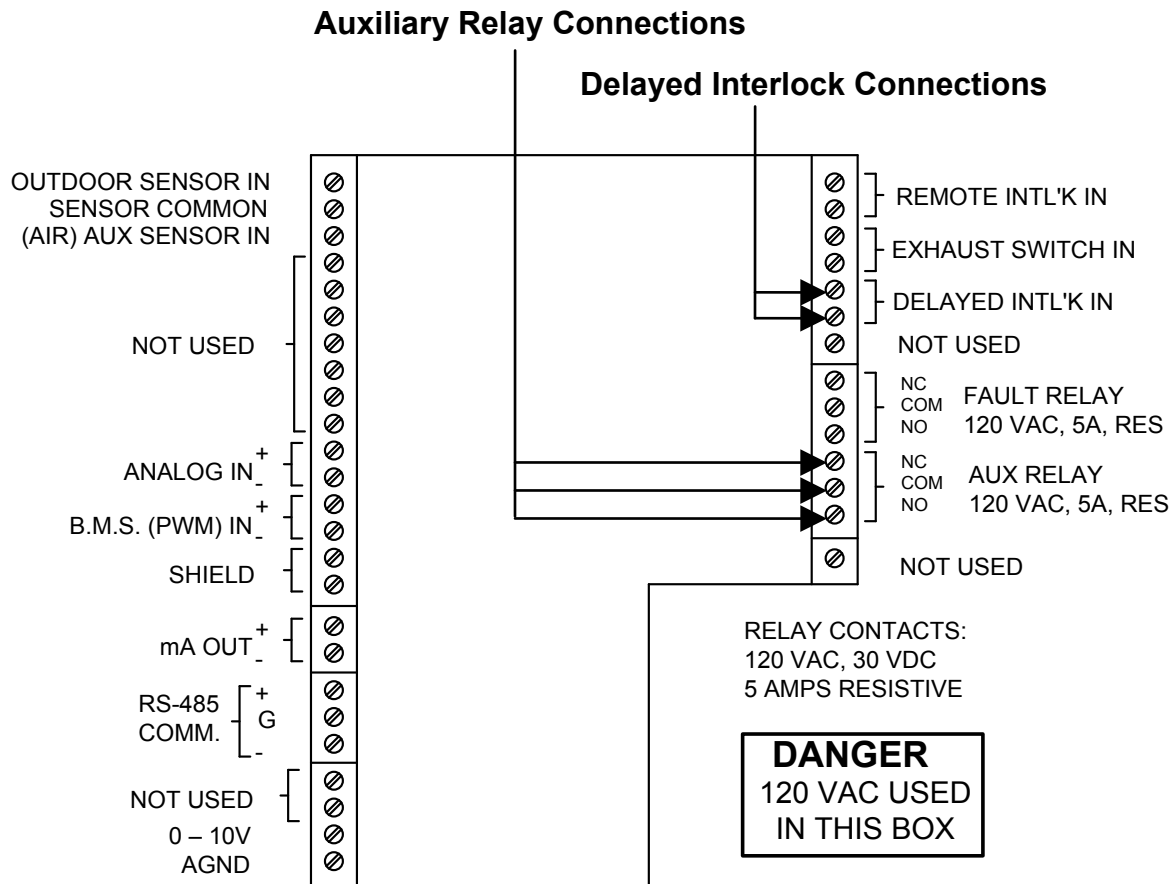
Auxiliary Relay Connections

Delayed Interlock Connections

OUTDOOR SENSOR IN
SENSOR COMMON
(AIR) AUX SENSOR IN

NOT USED

ANALOG IN $^{+}_{-}$

B.M.S. (PWM) IN $^{+}_{-}$

SHIELD

mA OUT $^{+}_{-}$

RS-485 COMM. + G -

NOT USED
0 – 10V
AGND

REMOTE INTL'K IN
EXHAUST SWITCH IN
DELAYED INTL'K IN
NOT USED

NC COM NO FAULT RELAY 120 VAC, 5A, RES

NC COM NO AUX RELAY 120 VAC, 5A, RES

NOT USED

RELAY CONTACTS:
120 VAC, 30 VDC
5 AMPS RESISTIVE

DANGER
120 VAC USED IN THIS BOX